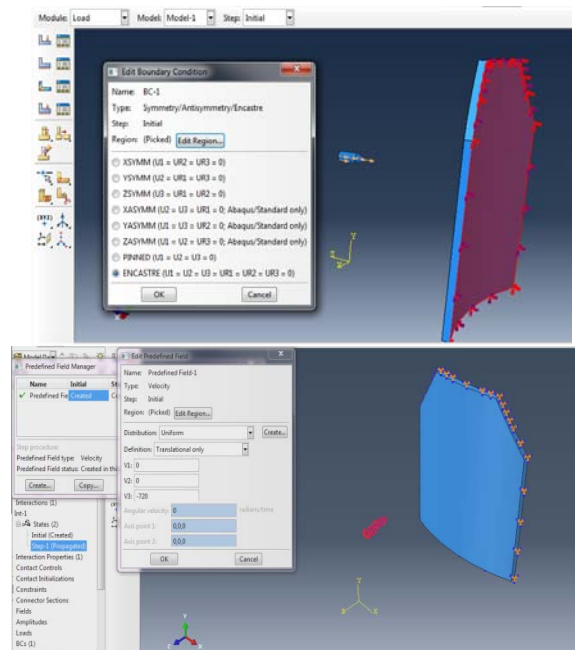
Module: Load Model: Model-1 Step: Initial

Edit Boundary Condition

Name: BC-1
Type: Symmetry/Antisymmetry/Encastre
Step: Initial
Region: (Picked) Edit Region...

XSYMM (U1 = UR2 = UR3 = 0)
YSYMM (U2 = UR1 = UR3 = 0)
ZSYMM (U3 = UR1 = UR2 = 0)
XASYMM (U2 = U3 = UR1 = 0; Abaqus/Standard only)
YASYMM (U1 = U3 = UR2 = 0; Abaqus/Standard only)
ZASYMM (U1 = U2 = UR3 = 0; Abaqus/Standard only)
PINNED (U1 = U2 = U3 = 0)
ENCASTRE (U1 = U2 = U3 = UR1 = UR2 = UR3 = 0)

OK Cancel

Predefined Field Manager

| Name | Initial | St |
|---|---|---|
| Predefined Fie | Created | C |

Step procedure:
Predefined Field type: Velocity
Predefined Field status: Created in th

Create... Copy...

Interactions (1)
Int-1
States (2)
Initial (Created)
Step-1 (Propagated)
Interaction Properties (1)
Contact Controls
Contact Initializations
Constraints
Connector Sections
Fields
Amplitudes
Loads
BCs (1)

Edit Predefined Field

Name: Predefined Field-1
Type: Velocity
Step: Initial
Region: (Picked) Edit Region...

Distribution: Uniform Create...
Definition: Translational only
V1: 0
V2: 0
V3: -720
Angular velocity: 0 radians/time
Axis point 1: 0,0,0
Axis point 2: 0,0,0

OK Cancel